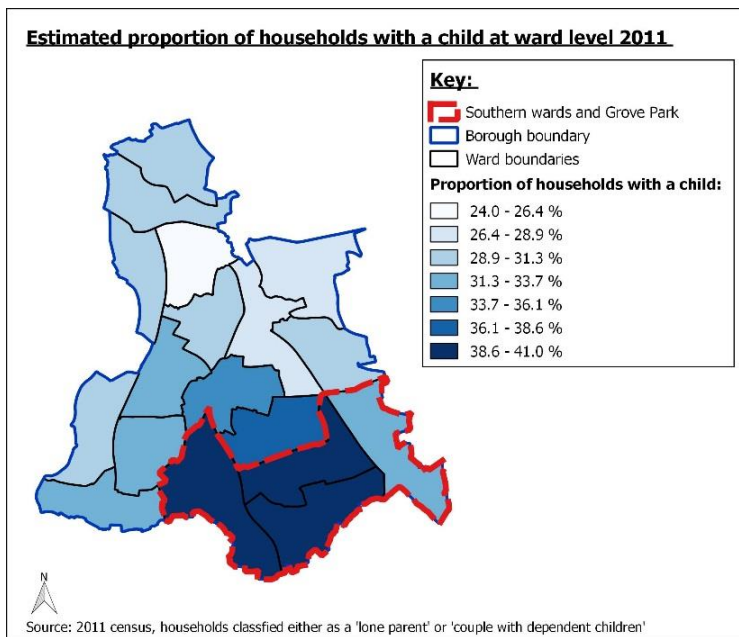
Estimated proportion of households with a child at ward level 2011

Key:

Southern wards and Grove Park

Borough boundary

Ward boundaries

Proportion of households with a child:

24.0 - 26.4 %

26.4 - 28.9 %

28.9 - 31.3 %

31.3 - 33.7 %

33.7 - 36.1 %

36.1 - 38.6 %

38.6 - 41.0 %

N

Source: 2011 census, households classfied either as a 'lone parent' or 'couple with dependent children'